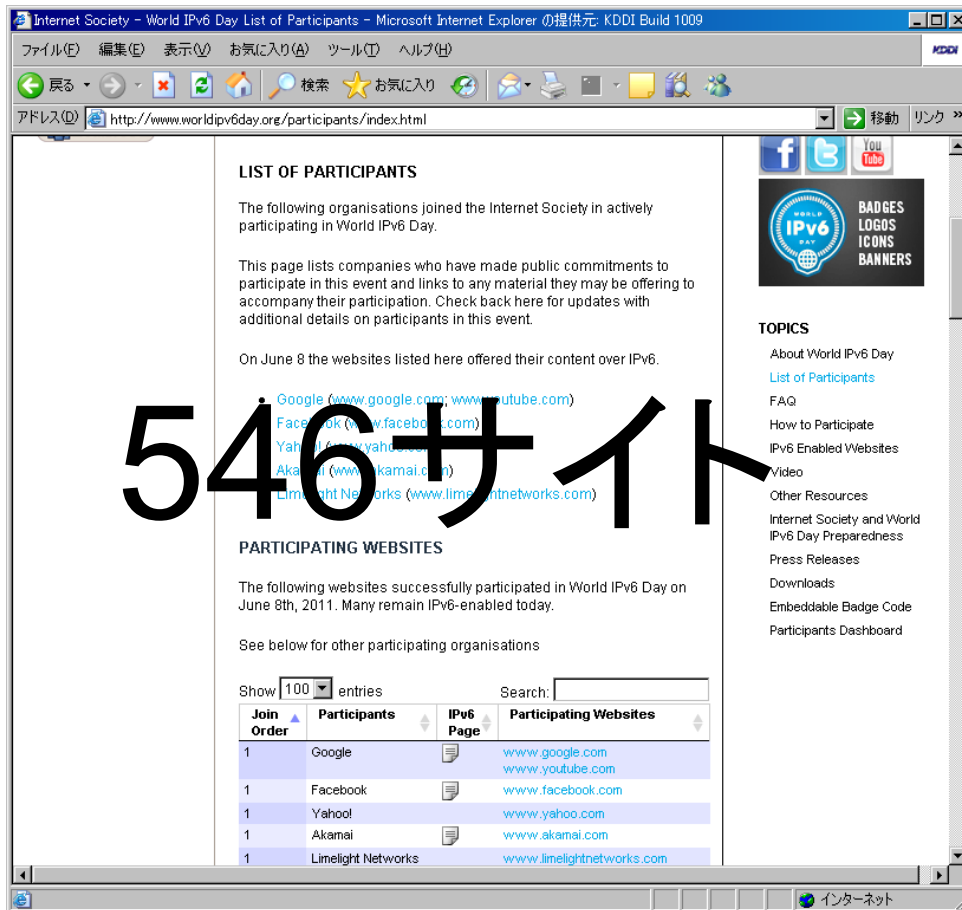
Internet Society – World IPv6 Day List of Participants – Microsoft Internet Explorer の提供元: KDDI Build 1009

ファイル(F) 編集(E) 表示(V) お気に入り(A) ツール(T) ヘルプ(H)

戻る 検索 お気に入り

アドレス(D) http://www.worldipv6day.org/participants/index.html 移動 リンク

LIST OF PARTICIPANTS

The following organisations joined the Internet Society in actively participating in World IPv6 Day.

This page lists companies who have made public commitments to participate in this event and links to any material they may be offering to accompany their participation. Check back here for updates with additional details on participants in this event.

On June 8 the websites listed here offered their content over IPv6.

- Google (www.google.com; www.youtube.com)
- Facebook ([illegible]w.facebook.com)
- Yahoo! ([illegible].yahoo.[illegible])
- Akamai (www.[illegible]kamai.c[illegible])
- Limelight Networks (www.lime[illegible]tnetworks.com)

546サイト

PARTICIPATING WEBSITES

The following websites successfully participated in World IPv6 Day on June 8th, 2011. Many remain IPv6-enabled today.

See below for other participating organisations

Show 100 entries Search:

| Join Order | Participants | IPv6 Page | Participating Websites |
|---|---|---|---|
| 1 | Google | | www.google.com www.youtube.com |
| 1 | Facebook | | www.facebook.com |
| 1 | Yahoo! | | www.yahoo.com |
| 1 | Akamai | | www.akamai.com |
| 1 | Limelight Networks | | www.limelightnetworks.com |

You Tube

WORLD IPv6 DAY

BADGES LOGOS ICONS BANNERS

TOPICS
About World IPv6 Day
List of Participants
FAQ
How to Participate
IPv6 Enabled Websites
Video
Other Resources
Internet Society and World IPv6 Day Preparedness
Press Releases
Downloads
Embeddable Badge Code
Participants Dashboard

インターネット